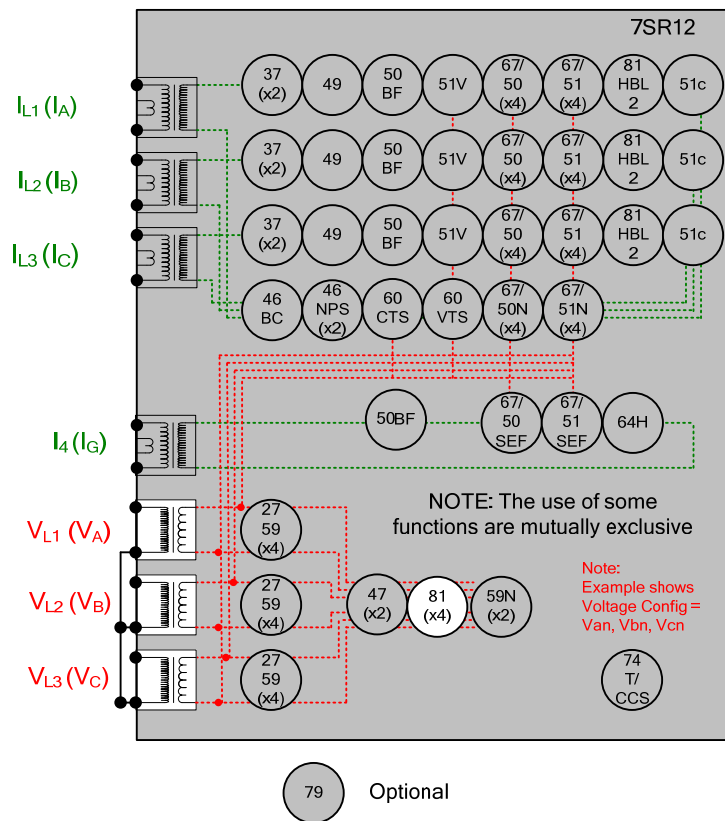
7SR12

$I_{L1}$ ($I_A$)

$I_{L2}$ ($I_B$)

$I_{L3}$ ($I_C$)

37 (x2) 49 50 BF 51V 67/ 50 (x4) 67/ 51 (x4) 81 HBL 2 51c

37 (x2) 49 50 BF 51V 67/ 50 (x4) 67/ 51 (x4) 81 HBL 2 51c

37 (x2) 49 50 BF 51V 67/ 50 (x4) 67/ 51 (x4) 81 HBL 2 51c

46 BC 46 NPS (x2) 60 CTS 60 VTS 67/ 50N (x4) 67/ 51N (x4)

$I_4$ ($I_G$)

50BF 67/ 50 SEF 67/ 51 SEF 64H

NOTE: The use of some functions are mutually exclusive

$V_{L1}$ ($V_A$)

$V_{L2}$ ($V_B$)

$V_{L3}$ ($V_C$)

27 59 (x4)

27 59 (x4)

27 59 (x4)

47 (x2) 81 (x4) 59N (x2)

Note: Example shows Voltage Config = Van, Vbn, Vcn

74 T/ CCS

79 Optional